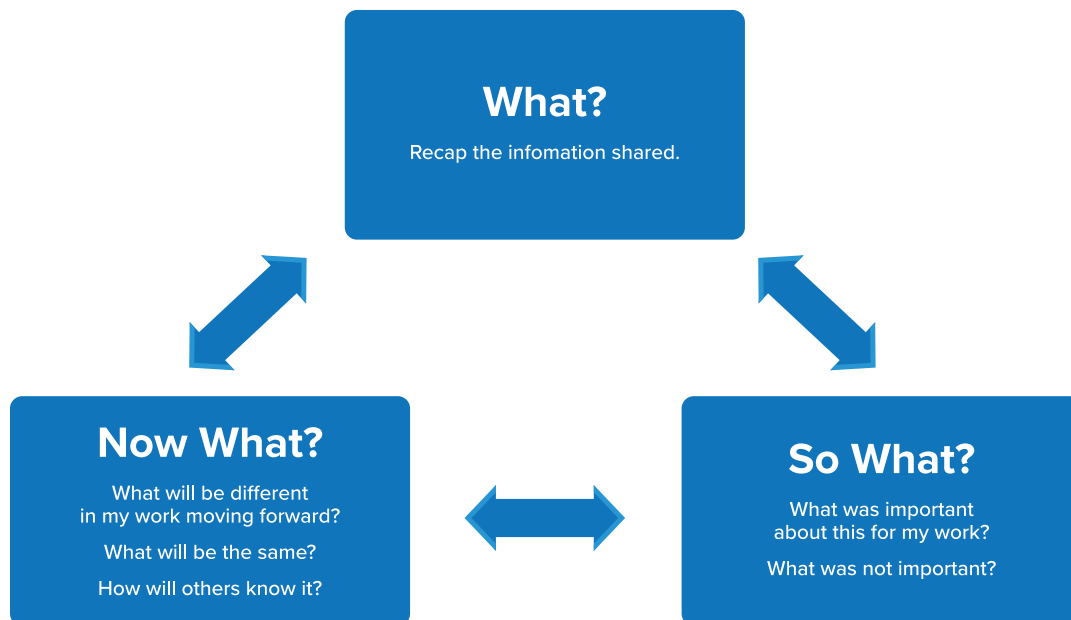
What?

Recap the infomation shared.

Now What?

What will be different in my work moving forward?

What will be the same?

How will others know it?

So What?

What was important about this for my work?

What was not important?